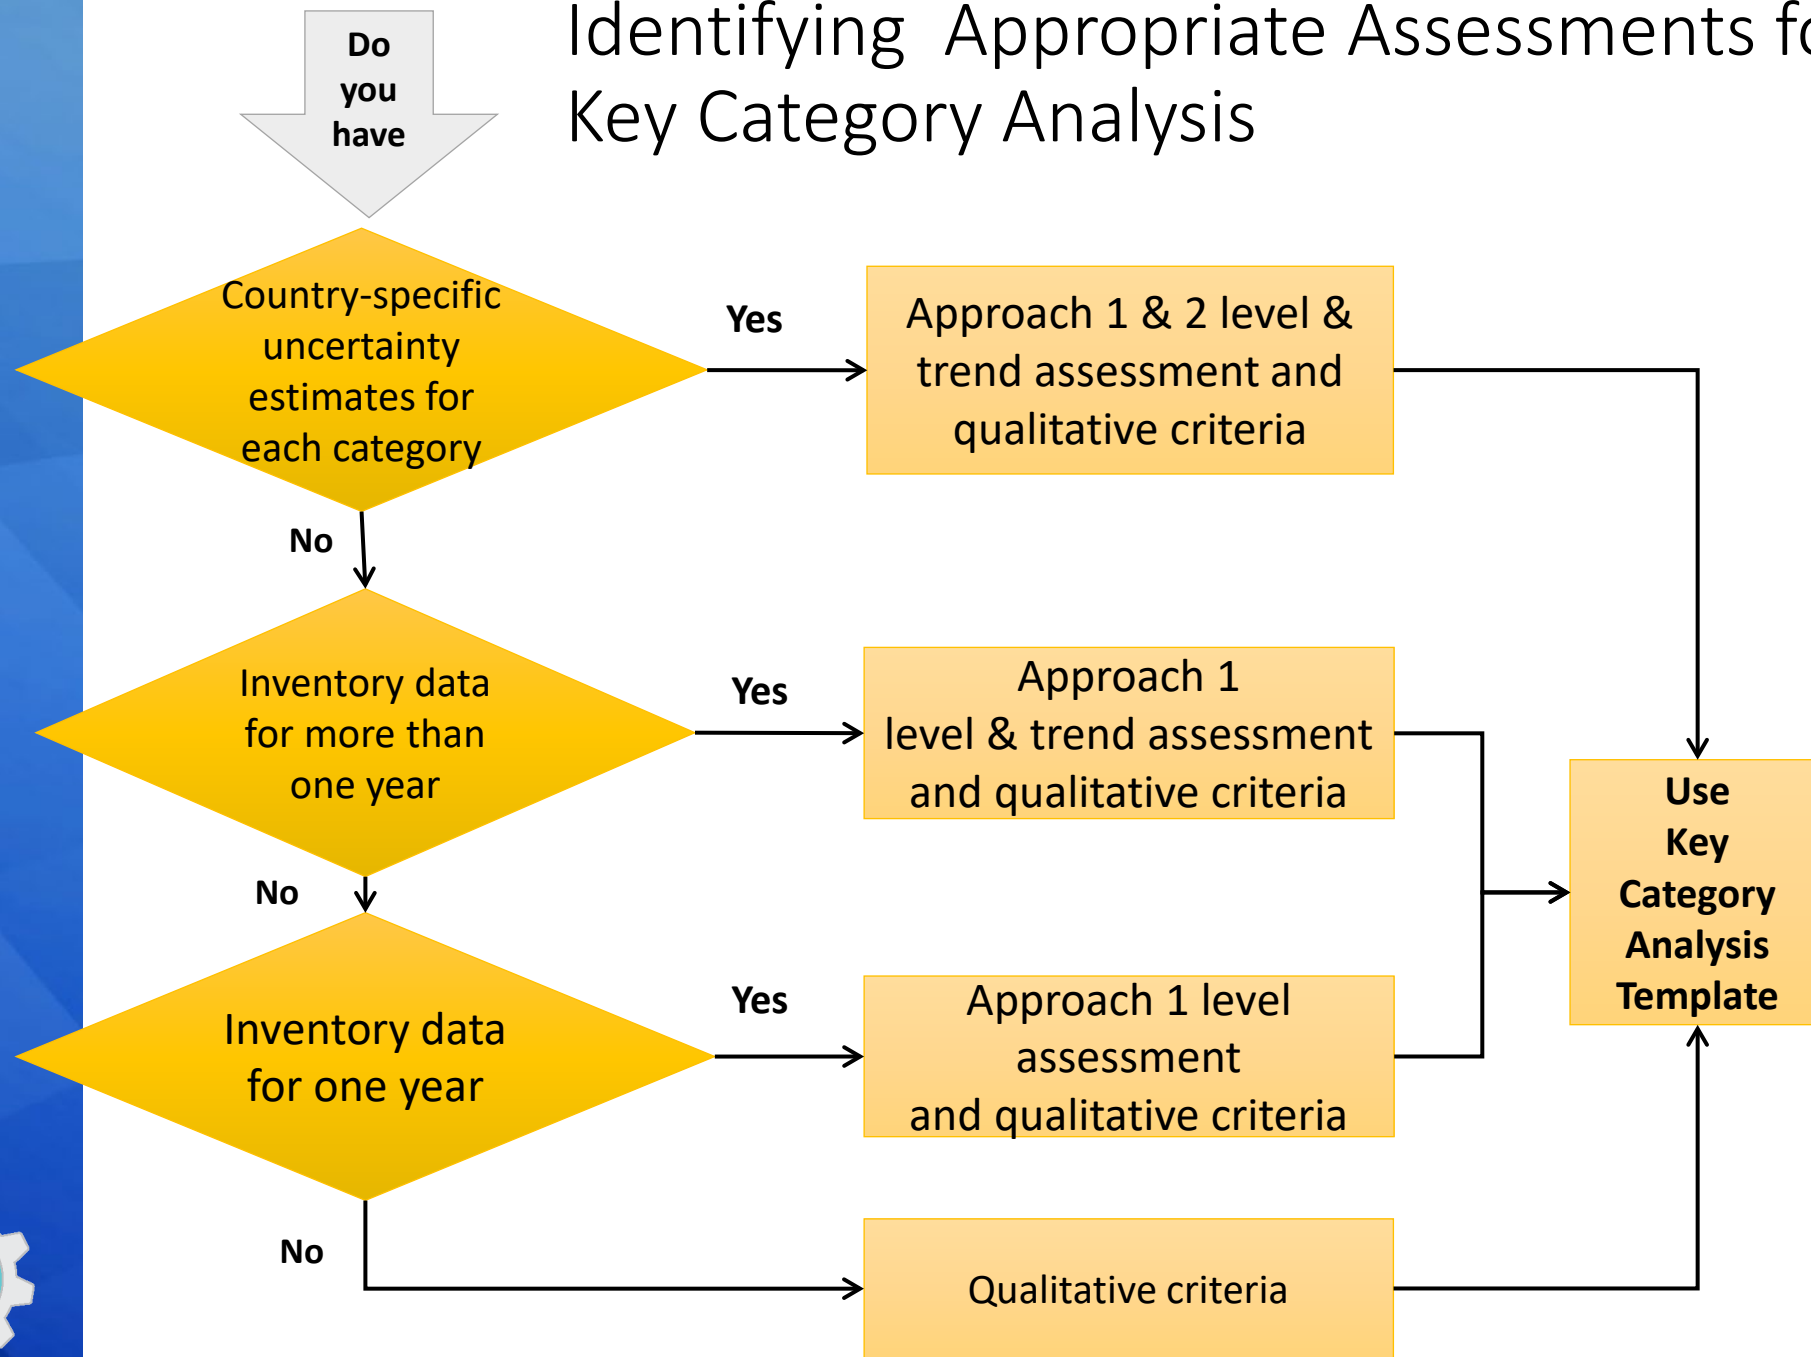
Identifying Appropriate Assessments f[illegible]
Key Category Analysis

Do you have

Country-specific uncertainty estimates for each category

Yes

Approach 1 & 2 level & trend assessment and qualitative criteria

No

Inventory data for more than one year

Yes

Approach 1
level & trend assessment and qualitative criteria

Use Key Category Analysis Template

No

Inventory data for one year

Yes

Approach 1 level assessment
and qualitative criteria

No

Qualitative criteria